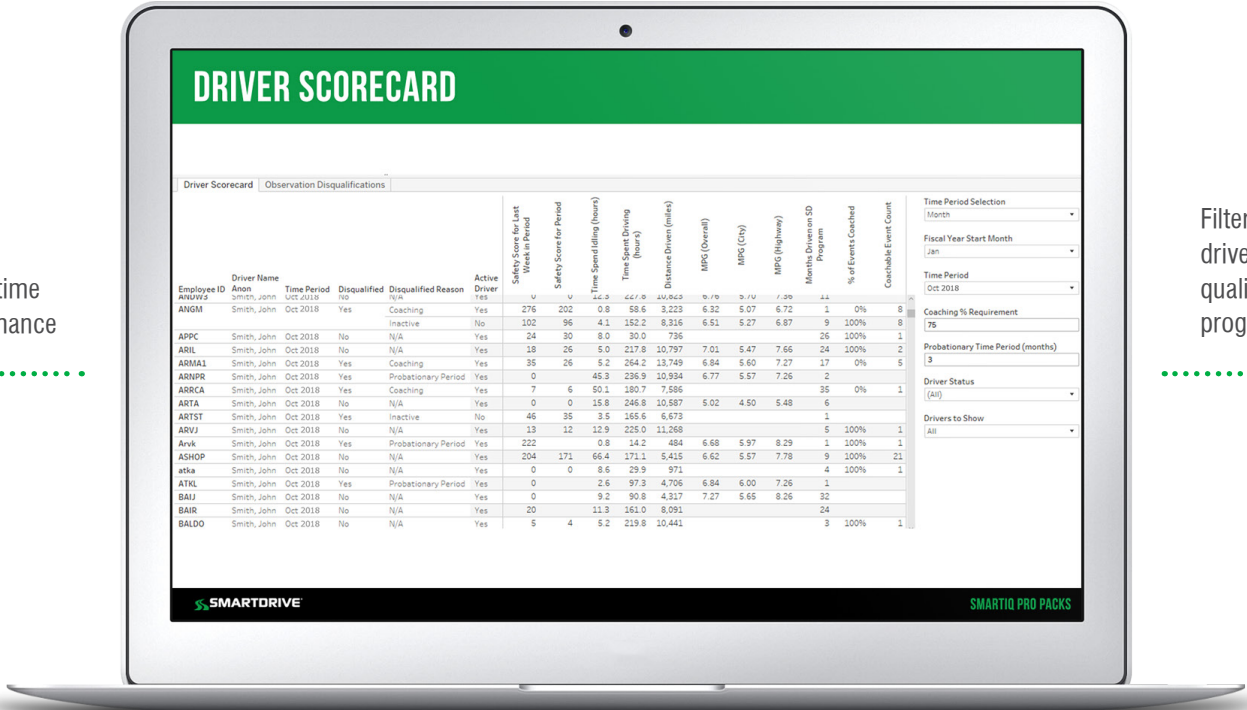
time
nance

DRIVER SCORECARD

Driver Scorecard | Observation Disqualifications

| Employee ID | Driver Name Anon | Time Period | Disqualified | Disqualified Reason | Active Driver | Safety Score for Last Week in Period | Safety Score for Period | Time Spend Idling (hours) | Time Spent Driving (hours) | Distance Driven (miles) | MPG (Overall) | MPG (City) | MPG (Highway) | Months Driven on SD Program | % of Events Coached | Coachable Event Count |
|---|---|---|---|---|---|---|---|---|---|---|---|---|---|---|---|---|
| ANDWS | Smith, John | Oct 2018 | No | N/A | Yes | 0 | 0 | 12.3 | 227.8 | 10,823 | 6.76 | 5.70 | 7.36 | 11 | | |
| ANGM | Smith, John | Oct 2018 | Yes | Coaching | Yes | 276 | 202 | 0.8 | 58.6 | 3,223 | 6.32 | 5.07 | 6.72 | 1 | 0% | 8 |
| | | | | Inactive | No | 102 | 96 | 4.1 | 152.2 | 8,316 | 6.51 | 5.27 | 6.87 | 9 | 100% | 8 |
| APPC | Smith, John | Oct 2018 | No | N/A | Yes | 24 | 30 | 8.0 | 30.0 | 736 | | | | 26 | 100% | 1 |
| ARIL | Smith, John | Oct 2018 | No | N/A | Yes | 18 | 26 | 5.0 | 217.8 | 10,797 | 7.01 | 5.47 | 7.66 | 24 | 100% | 2 |
| ARMA1 | Smith, John | Oct 2018 | Yes | Coaching | Yes | 35 | 26 | 5.2 | 264.2 | 13,749 | 6.84 | 5.60 | 7.27 | 17 | 0% | 5 |
| ARNPR | Smith, John | Oct 2018 | Yes | Probationary Period | Yes | 0 | | 45.3 | 236.9 | 10,934 | 6.77 | 5.57 | 7.26 | 2 | | |
| ARRCA | Smith, John | Oct 2018 | Yes | Coaching | Yes | 7 | 6 | 50.1 | 180.7 | 7,586 | | | | 35 | 0% | 1 |
| ARTA | Smith, John | Oct 2018 | No | N/A | Yes | 0 | 0 | 15.8 | 246.8 | 10,587 | 5.02 | 4.50 | 5.48 | 6 | | |
| ARTST | Smith, John | Oct 2018 | Yes | Inactive | No | 46 | 35 | 3.5 | 165.6 | 6,673 | | | | 1 | | |
| ARVJ | Smith, John | Oct 2018 | No | N/A | Yes | 13 | 12 | 12.9 | 225.0 | 11,268 | | | | 5 | 100% | 1 |
| Arvk | Smith, John | Oct 2018 | Yes | Probationary Period | Yes | 222 | | 0.8 | 14.2 | 484 | 6.68 | 5.97 | 8.29 | 1 | 100% | 1 |
| ASHOP | Smith, John | Oct 2018 | No | N/A | Yes | 204 | 171 | 66.4 | 171.1 | 5,415 | 6.62 | 5.57 | 7.78 | 9 | 100% | 21 |
| atka | Smith, John | Oct 2018 | No | N/A | Yes | 0 | 0 | 8.6 | 29.9 | 971 | | | | 4 | 100% | 1 |
| ATKL | Smith, John | Oct 2018 | Yes | Probationary Period | Yes | 0 | | 2.6 | 97.3 | 4,706 | 6.84 | 6.00 | 7.26 | 1 | | |
| BAIJ | Smith, John | Oct 2018 | No | N/A | Yes | 0 | | 9.2 | 90.8 | 4,317 | 7.27 | 5.65 | 8.26 | 32 | | |
| BAIR | Smith, John | Oct 2018 | No | N/A | Yes | 20 | | 11.3 | 161.0 | 8,091 | | | | 24 | | |
| BALDO | Smith, John | Oct 2018 | No | N/A | Yes | 5 | 4 | 5.2 | 219.8 | 10,441 | | | | 3 | 100% | 1 |

Time Period Selection
Month
Fiscal Year Start Month
Jan
Time Period
Oct 2018
Coaching % Requirement
75
Probationary Time Period (months)
3
Driver Status
(All)
Drivers to Show
All

SMARTDRIVE
SMARTIQ PRO PACKS

Filter
drive
quali
prog